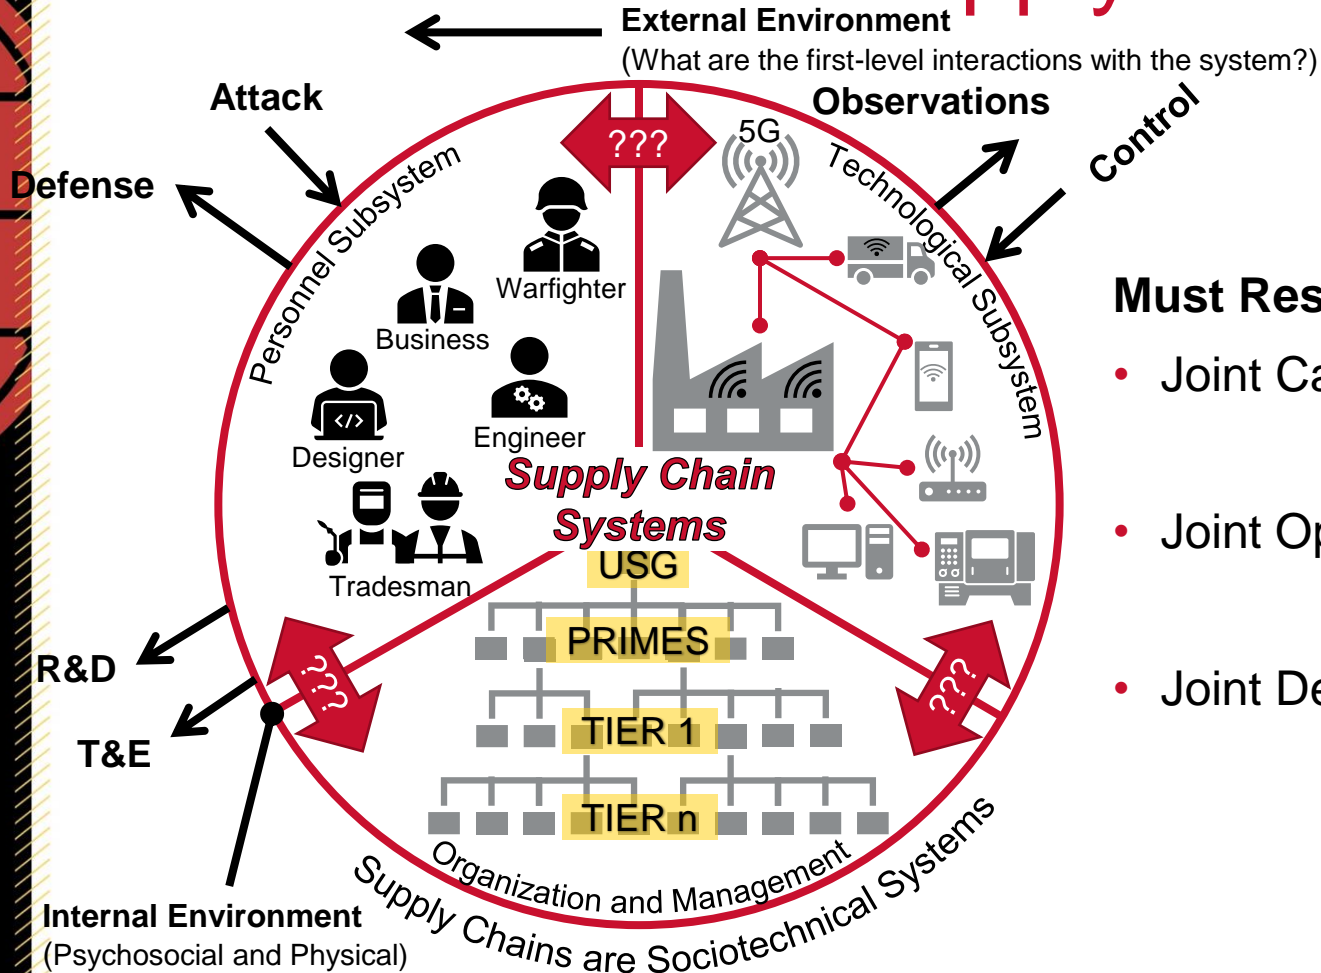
External Environment
(What are the first-level interactions with the system?)

Attack

Defense

Observations

Control

???

5G

Personnel Subsystem

Technological Subsystem

Warfighter

Business

Engineer

Designer

Tradesman

Supply Chain Systems

USG

PRIMES

TIER 1

TIER n

???

???

R&D

T&E

Organization and Management

Supply Chains are Sociotechnical Systems

Internal Environment
(Psychosocial and Physical)

Must Res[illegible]

• Joint Ca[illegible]

• Joint Op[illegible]

• Joint De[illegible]